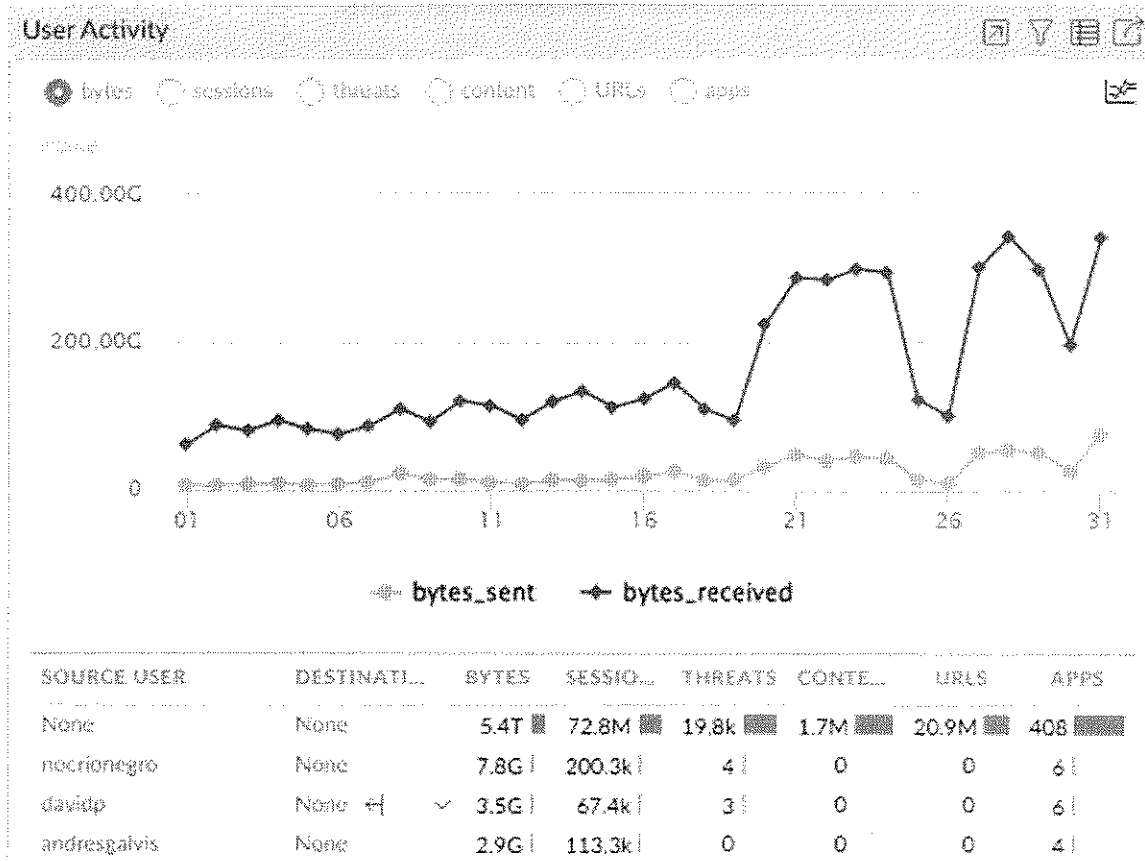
User Activity

bytes sessions threats content URLs apps

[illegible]

400.00G

200.00G

0

01 06 11 16 21 26 31

bytes_sent bytes_received

| SOURCE USER | DESTINATI... | BYTES | SESSIO... | THREATS | CONTE... | URLS | APPS |
|---|---|---|---|---|---|---|---|
| None | None | 5.4T | 72.8M | 19.8k | 1.7M | 20.9M | 408 |
| nocrionegro | None | 7.8G | 200.3k | 4 | 0 | 0 | 6 |
| davidp | None | 3.5G | 67.4k | 3 | 0 | 0 | 6 |
| andresgalvis | None | 2.9G | 113.3k | 0 | 0 | 0 | 4 |